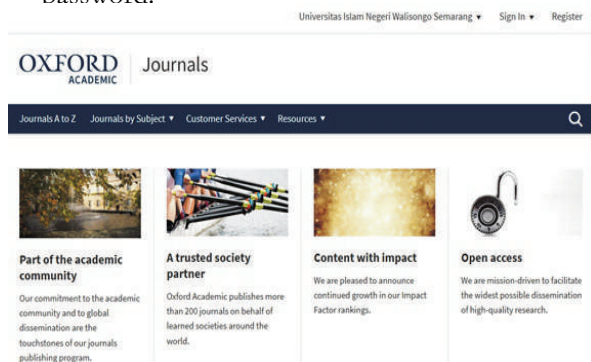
password.

Universitas Islam Negeri Walisongo Semarang ▾ Sign In ▾ Register

OXFORD ACADEMIC | Journals

Journals A to Z Journals by Subject ▾ Customer Services ▾ Resources ▾

Part of the academic community

Our commitment to the academic community and to global dissemination are the touchstones of our journals publishing program.

A trusted society partner

Oxford Academic publishes more than 200 journals on behalf of learned societies around the world.

Content with impact

We are pleased to announce continued growth in our Impact Factor rankings.

Open access

We are mission-driven to facilitate the widest possible dissemination of high-quality research.